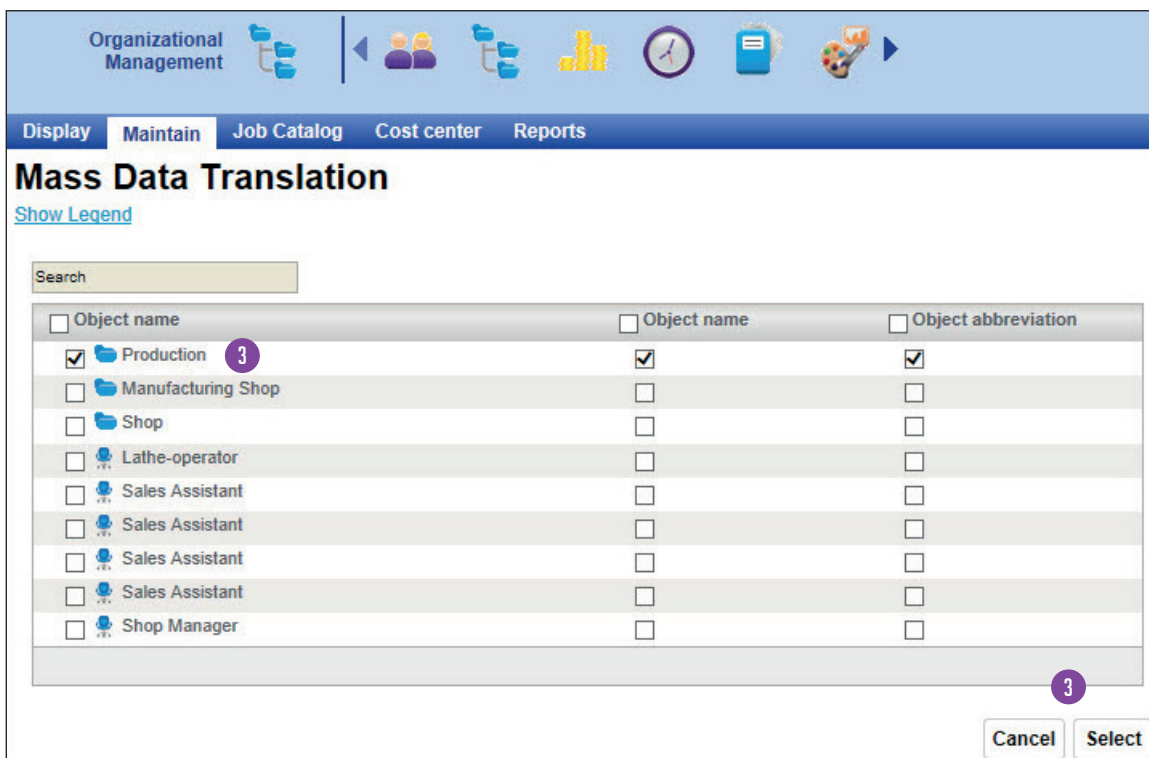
Organizational Management

Display Maintain Job Catalog Cost center Reports

Mass Data Translation

Show Legend

Search

| Object name | Object name | Object abbreviation |
|---|---|---|
| Production 3 | | |
| Manufacturing Shop | | |
| Shop | | |
| Lathe-operator | | |
| Sales Assistant | | |
| Sales Assistant | | |
| Sales Assistant | | |
| Sales Assistant | | |
| Shop Manager | | |

3

Cancel Select